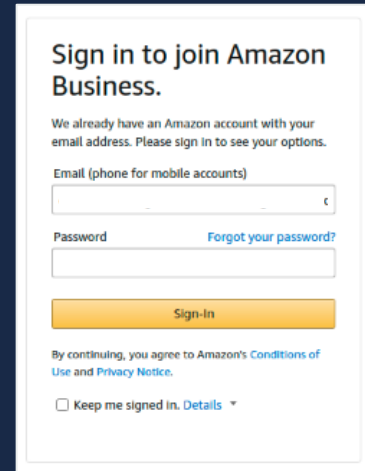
Sign in to join Amazon Business.

We already have an Amazon account with your email address. Please sign in to see your options.

Email (phone for mobile accounts)

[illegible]

Password

Forgot your password?

Sign-In

By continuing, you agree to Amazon's Conditions of Use and Privacy Notice.

Keep me signed in. Details